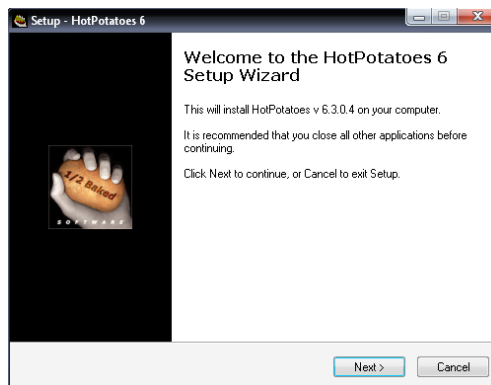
Setup - HotPotatoes 6

1/2 Baked
SOFTWARE

Welcome to the HotPotatoes 6 Setup Wizard

This will install HotPotatoes v 6.3.0.4 on your computer.

It is recommended that you close all other applications before continuing.

Click Next to continue, or Cancel to exit Setup.

Next >

Cancel